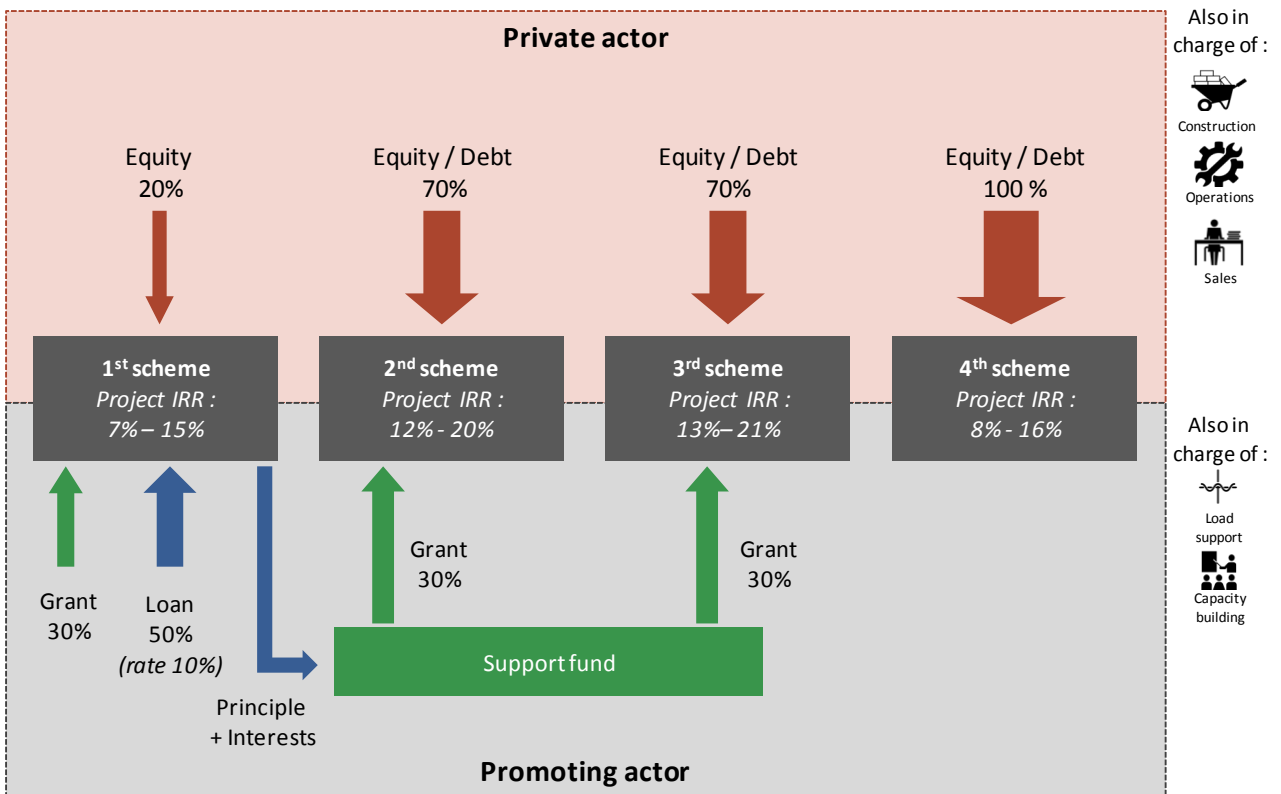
Private actor

Also in charge of :

Construction

Operations

Sales

Equity
20%

Equity / Debt
70%

Equity / Debt
70%

Equity / Debt
100 %

1st scheme
Project IRR :
7% – 15%

2nd scheme
Project IRR :
12% - 20%

3rd scheme
Project IRR :
13%– 21%

4th scheme
Project IRR :
8% - 16%

Also in charge of :

Load support

Capacity building

Grant
30%

Loan
50%
(rate 10%)

Grant
30%

Grant
30%

Support fund

Principle
+ Interests

Promoting actor